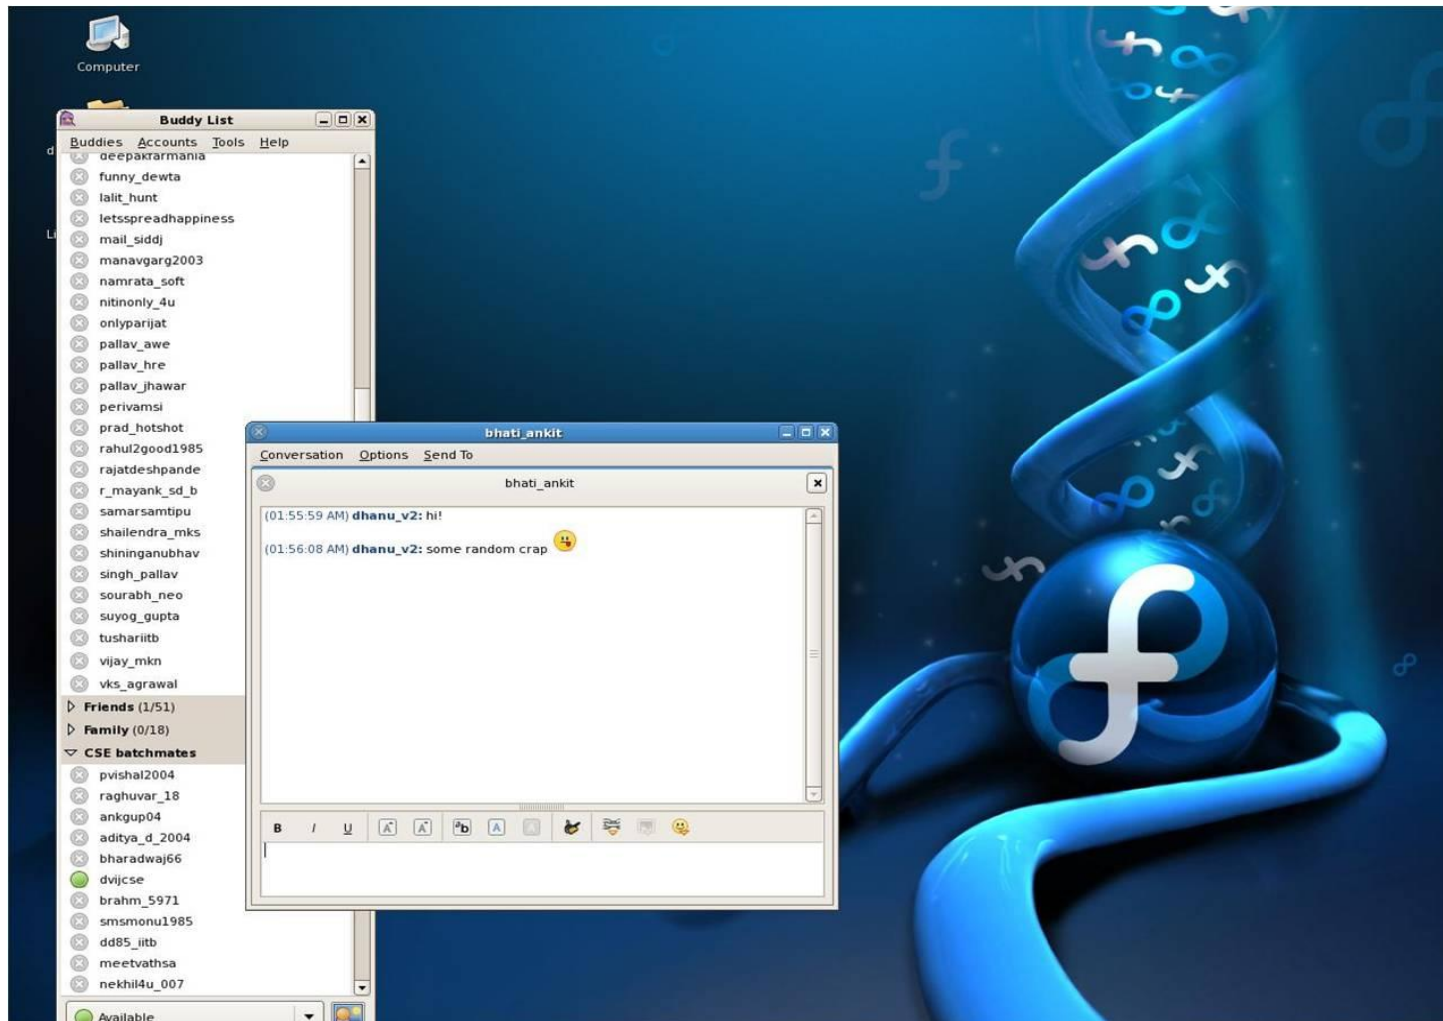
Computer

Buddy List

Buddies Accounts Tools Help

deepakrarmania
funny_dewta
lalit_hunt
letsspreadhappiness
mail_siddj
manavgarg2003
namrata_soft
nitinonly_4u
onlyparijat
pallav_awe
pallav_hre
pallav_jhawar
perivamsi
prad_hotshot
rahul2good1985
rajatdeshpande
r_mayank_sd_b
samarsamtipu
shailendra_mks
shininganubhav
singh_pallav
sourabh_neo
suyog_gupta
tushariitb
vijay_mkn
vks_agrawal
Friends (1/51)
Family (0/18)
CSE batchmates
pvishal2004
raghuvar_18
ankgup04
aditya_d_2004
bharadwaj66
dvijcse
brahm_5971
smsmonu1985
dd85_iitb
meetvathsa
nekhil4u_007

Available

bhati_ankit

Conversation Options Send To

bhati_ankit

(01:55:59 AM) dhanu_v2: hi!

(01:56:08 AM) dhanu_v2: some random crap

B I U